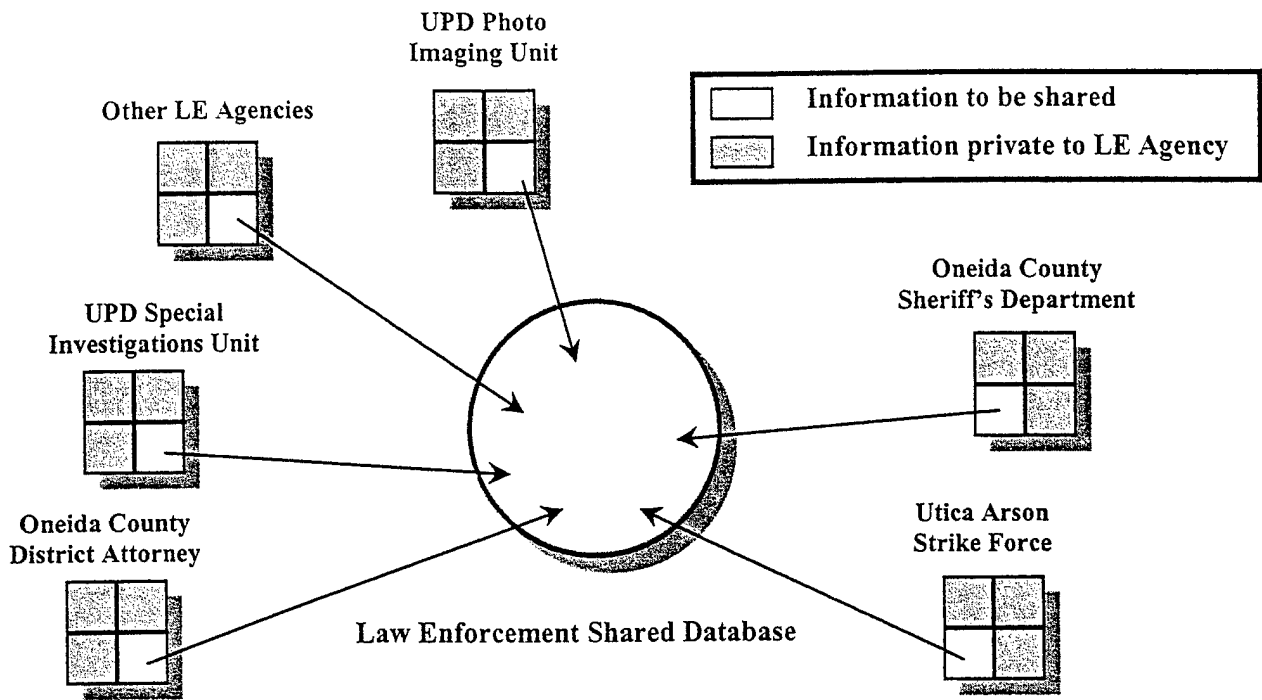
UPD Photo Imaging Unit

Information to be shared

Information private to LE Agency

Other LE Agencies

Oneida County Sheriff's Department

UPD Special Investigations Unit

Oneida County District Attorney

Utica Arson Strike Force

Law Enforcement Shared Database